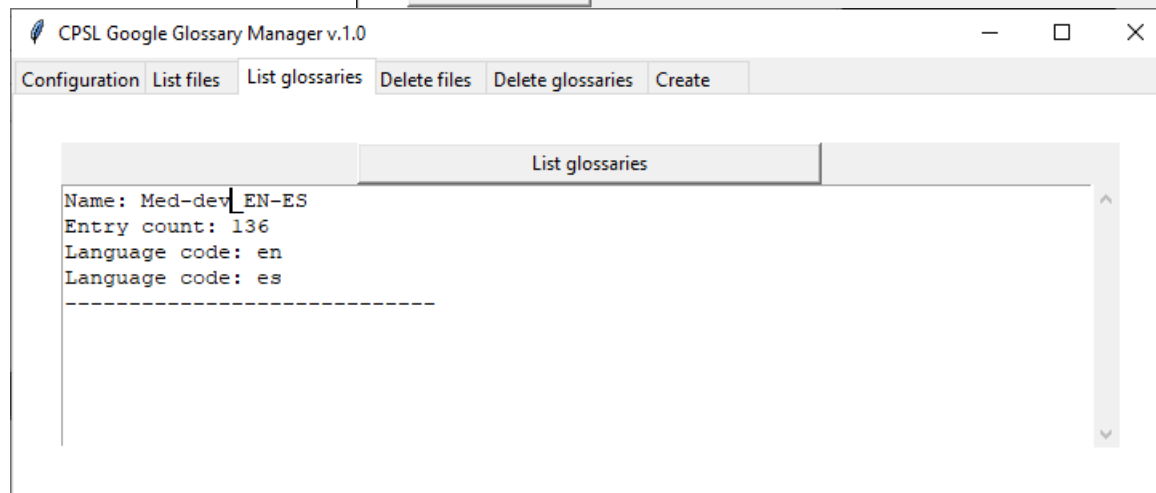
CPSL Google Glossary Manager v.1.0

Configuration List files List glossaries Delete files Delete glossaries Create

List glossaries

Name: Med-dev_EN-ES
Entry count: 136
Language code: en
Language code: es
----------------------------